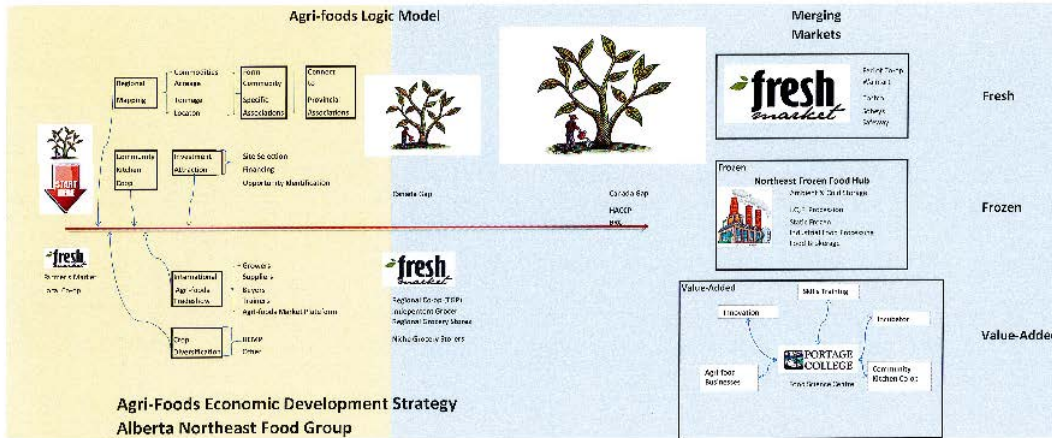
Agri-foods Logic Model

Merging Markets

Regional Mapping

Commodities Acreage Tonnage Location

Farm Community Specific Associations

Connect to Provincial Associations

START

Community Kitchen Coop

Investment Attraction

Site Selection Financing Opportunity Identification

fresh market

Farmers Market Farm Coop

International Agri-foods Tradeshow

Growers Suppliers Buyers Investors Agri-foods Market Platform

Crop Diversification

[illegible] Other

Canada Gap

fresh market

Regional Co-op (TBP) Independent Grocer Regional Grocery Stores

Niche Grocery Stores

Canada Gap

HACCP

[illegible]

fresh market

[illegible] Co-op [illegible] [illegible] Sobeys Safeway

Fresh

Frozen

Northeast Frozen Food Hub

Ambient & Cold Storage

I.Q.F. Processing Static Frozen Industrial Food Processing Food Brokerage

Frozen

Value-Added

Skills Training

Innovation

Incubator

Agri-food Businesses

PORTAGE COLLEGE

Food Science Centre

Community Kitchen Co-op

Value-Added

Agri-Foods Economic Development Strategy
Alberta Northeast Food Group